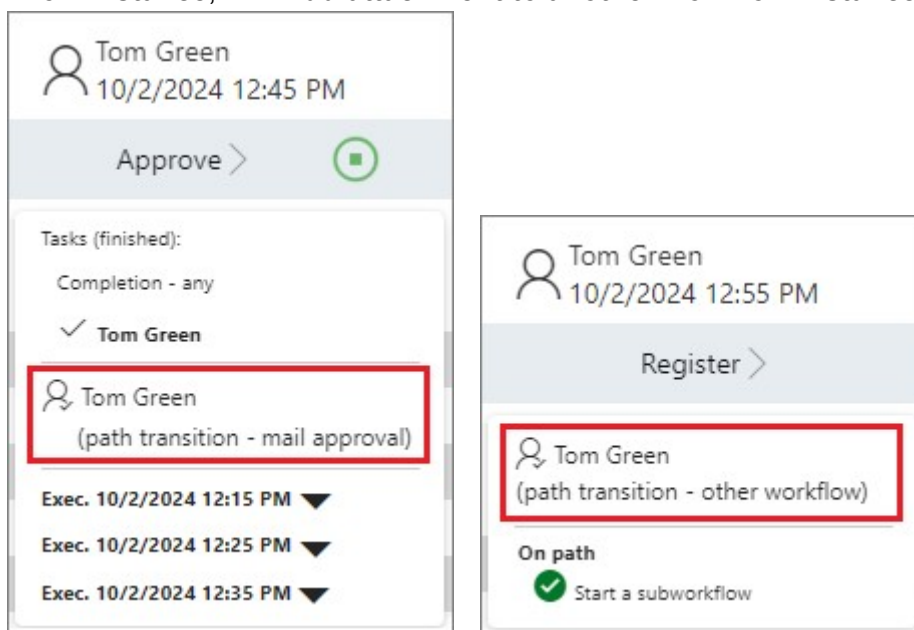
Tom Green
10/2/2024 12:45 PM

Approve

Tasks (finished):

Completion - any

Tom Green

Tom Green
(path transition - mail approval)

Exec. 10/2/2024 12:15 PM

Exec. 10/2/2024 12:25 PM

Exec. 10/2/2024 12:35 PM

Tom Green
10/2/2024 12:55 PM

Register

Tom Green
(path transition - other workflow)

On path

Start a subworkflow